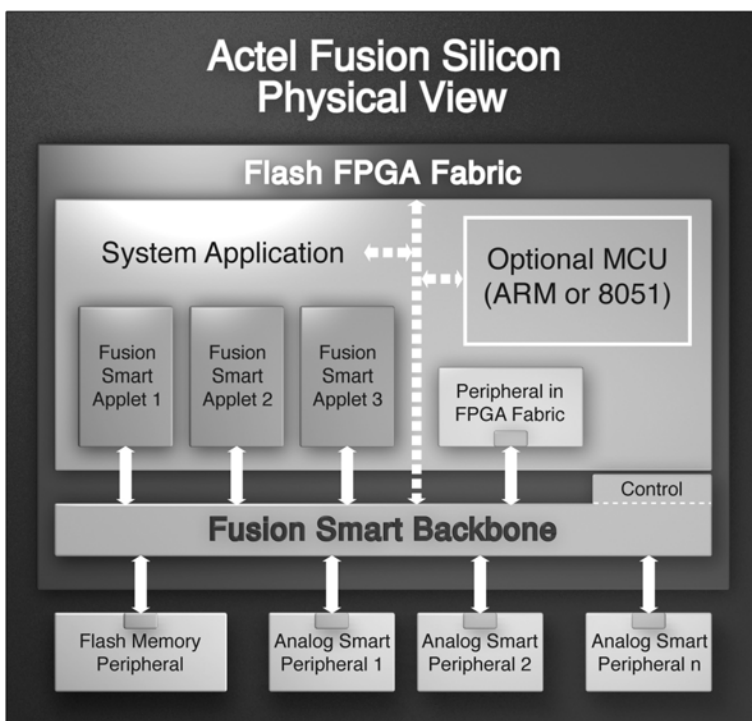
Actel Fusion Silicon
Physical View

Flash FPGA Fabric

System Application

Optional MCU
(ARM or 8051)

Fusion Smart Applet 1

Fusion Smart Applet 2

Fusion Smart Applet 3

Peripheral in FPGA Fabric

Control

Fusion Smart Backbone

Flash Memory Peripheral

Analog Smart Peripheral 1

Analog Smart Peripheral 2

Analog Smart Peripheral n